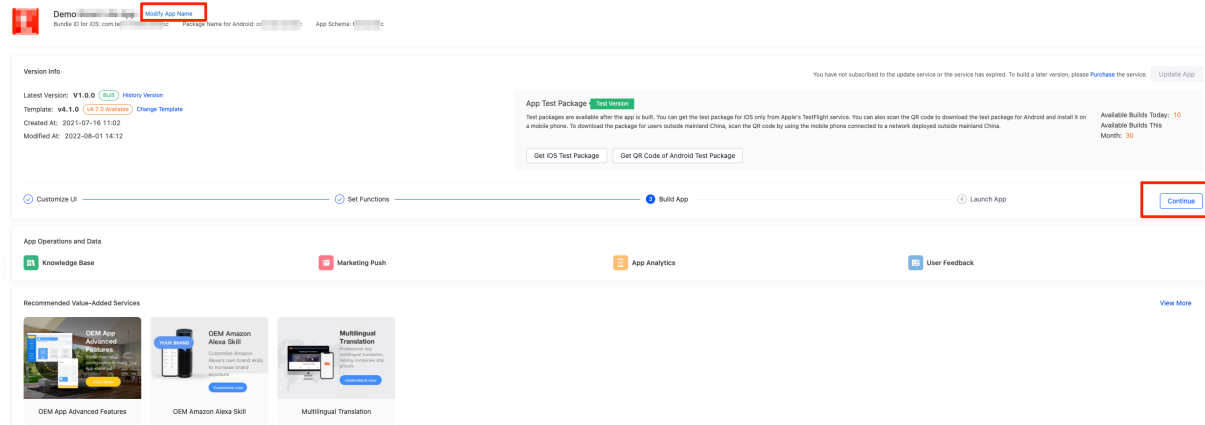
Demo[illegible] app Modify App Name
Bundle ID for iOS: com.te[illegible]c Package Name for Android: c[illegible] App Schema: t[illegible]c

Version Info

You have not subscribed to the update service or the service has expired. To build a later version, please Purchase the service. Update App

Latest Version: V1.0.0 Built History Version
Template: v4.1.0 v4.7.0 Available Change Template
Created At: 2021-07-16 11:02
Modified At: 2022-08-01 14:12

App Test Package Test Version
Test packages are available after the app is built. You can get the test package for iOS only from Apple's TestFlight service. You can also scan the QR code to download the test package for Android and install it on a mobile phone. To download the package for users outside mainland China, scan the QR code by using the mobile phone connected to a network deployed outside mainland China.

Available Builds Today: 10
Available Builds This Month: 30

Get iOS Test Package Get QR Code of Android Test Package

Customize UI Set Functions 3 Build App 4 Launch App Continue

App Operations and Data

Knowledge Base Marketing Push App Analytics User Feedback

Recommended Value-Added Services View More

OEM App Advanced Features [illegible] View Now
YOUR BRAND OEM Amazon Alexa Skill Customize Amazon Alexa's own brand skills to increase brand exposure Customize now
Multilingual Translation Professional App multilingual translation, helping companies ship globally Understand now

OEM App Advanced Features OEM Amazon Alexa Skill Multilingual Translation